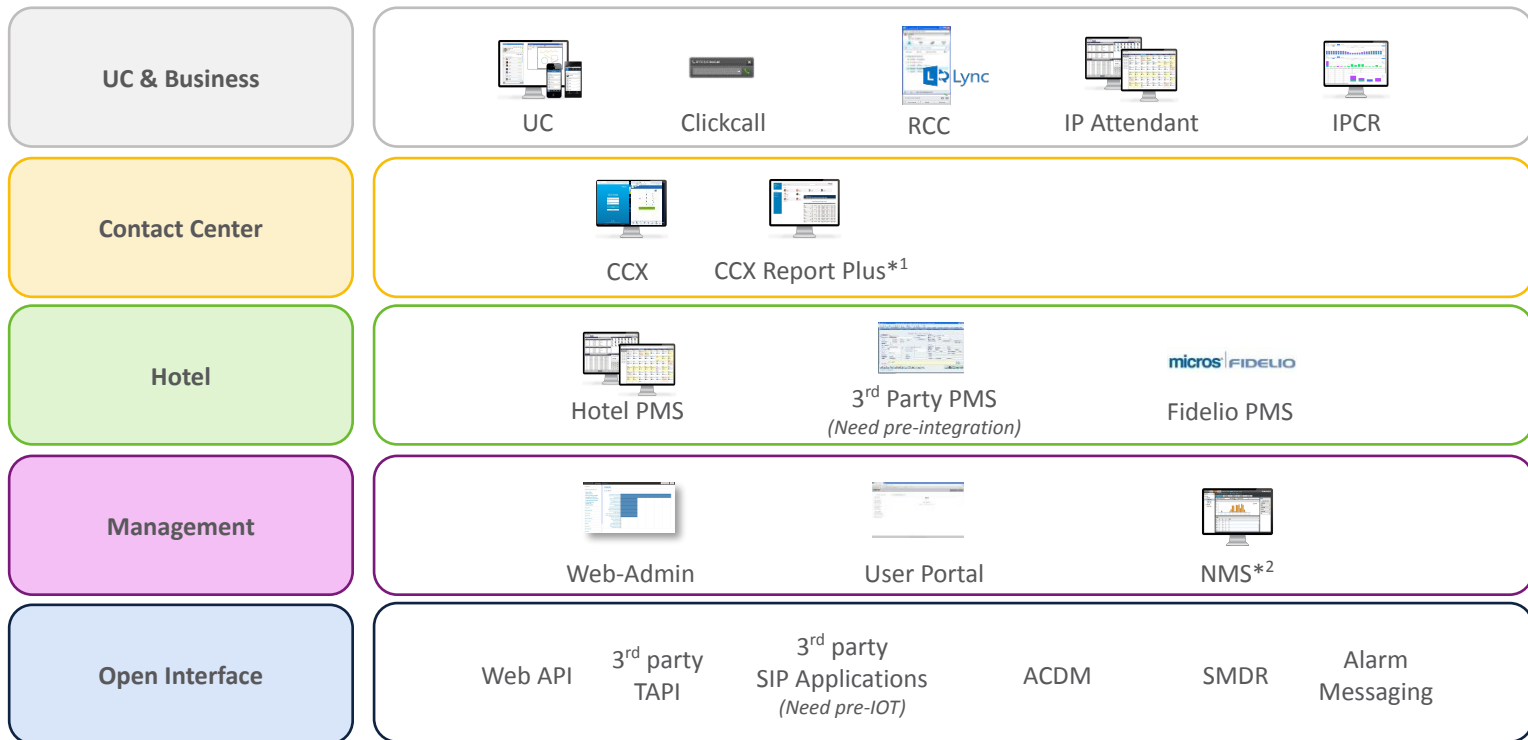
UC & Business

Lync

UC Clickcall RCC IP Attendant IPCR

Contact Center

CCX CCX Report Plus*$^1$

Hotel

micros FIDELIO

Hotel PMS 3$^{rd}$ Party PMS (Need pre-integration) Fidelio PMS

Management

Web-Admin User Portal NMS*$^2$

Open Interface

Web API 3$^{rd}$ party TAPI 3$^{rd}$ party SIP Applications (Need pre-IOT) ACDM SMDR Alarm Messaging